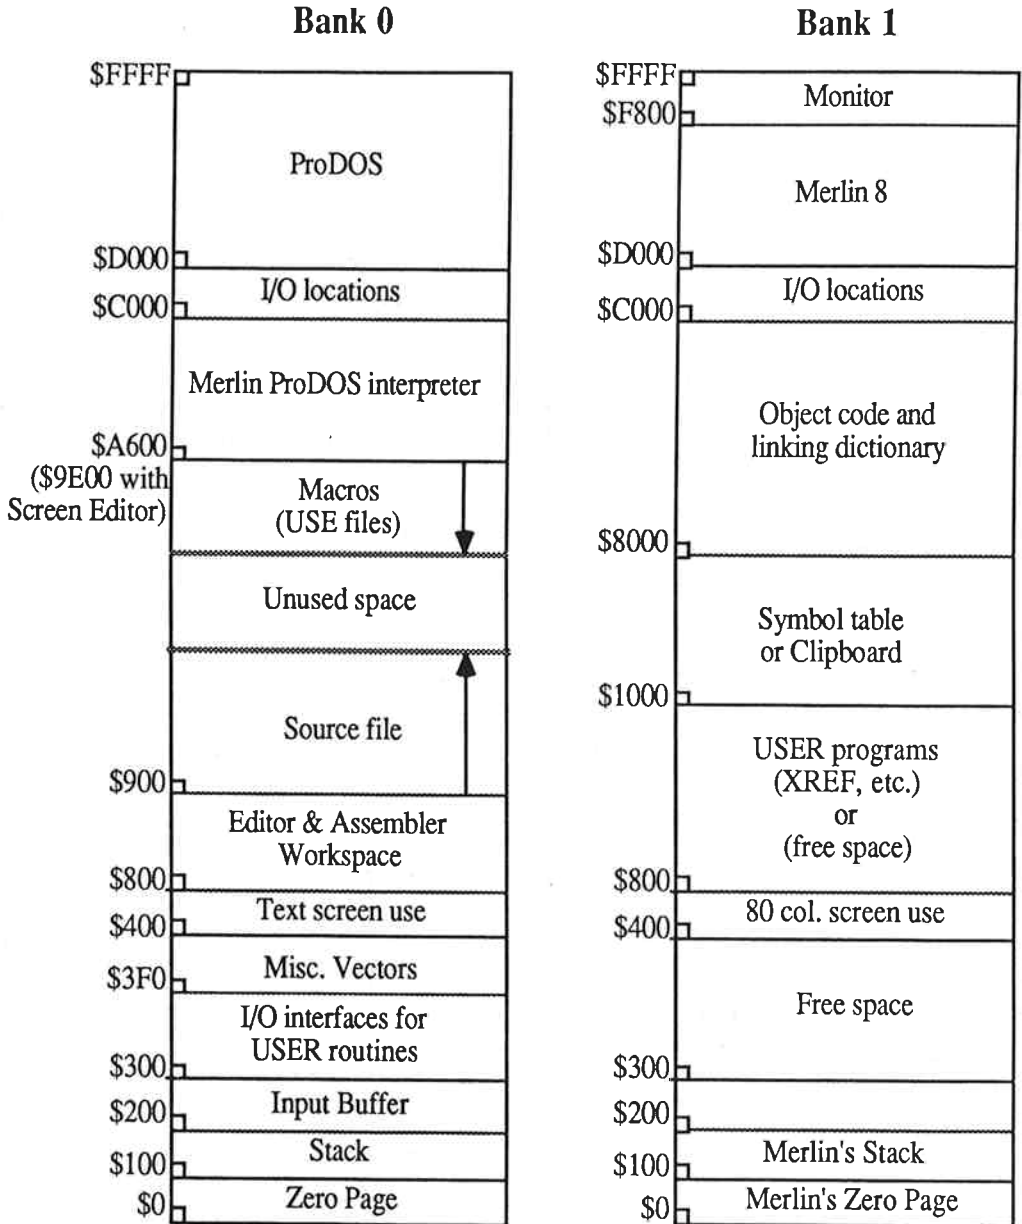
Bank 0

$FFFF
ProDOS
$D000
I/O locations
$C000
Merlin ProDOS interpreter
$A600
($9E00 with Screen Editor)
Macros (USE files)
Unused space
Source file
$900
Editor & Assembler Workspace
$800
Text screen use
$400
Misc. Vectors
$3F0
I/O interfaces for USER routines
$300
Input Buffer
$200
Stack
$100
Zero Page
$0

Bank 1

$FFFF
Monitor
$F800
Merlin 8
$D000
I/O locations
$C000
Object code and linking dictionary
$8000
Symbol table or Clipboard
$1000
USER programs (XREF, etc.) or (free space)
$800
80 col. screen use
$400
Free space
$300
$200
Merlin's Stack
$100
Merlin's Zero Page
$0